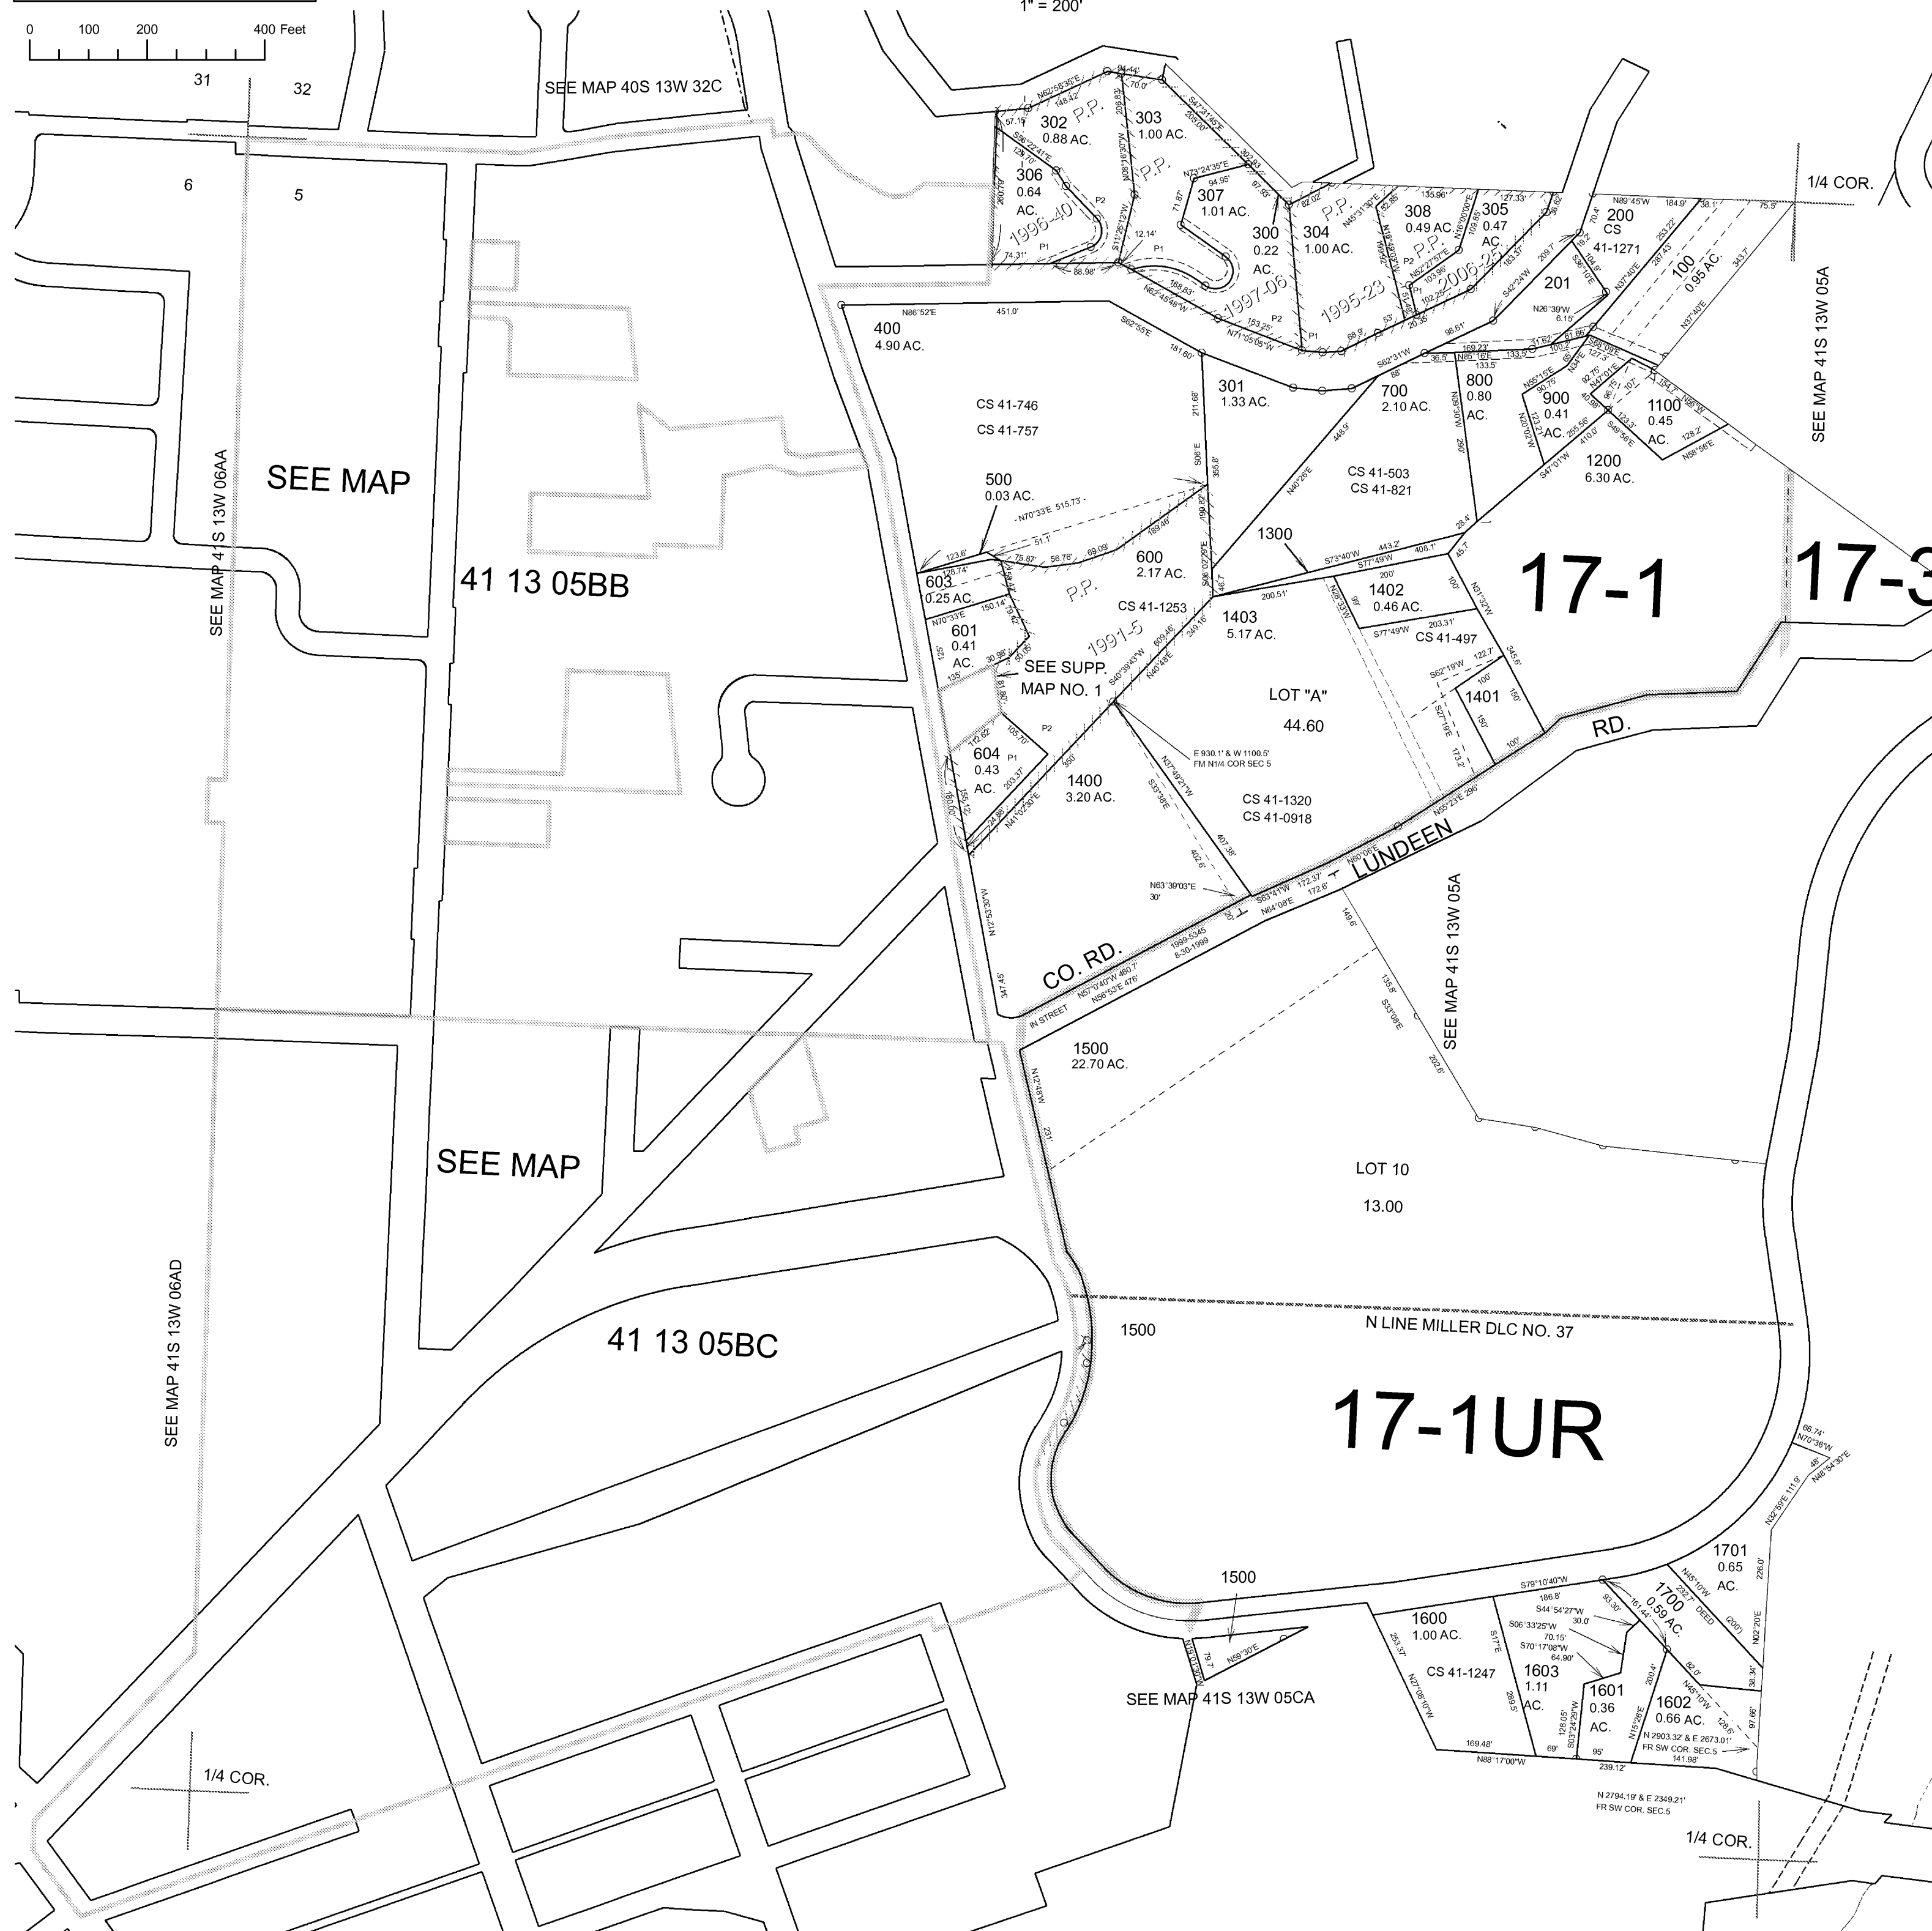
1" = 200'

0 100 200 400 Feet

31 32

SEE MAP 40S 13W 32C

6 5

302 P.P. 0.88 AC.

303 1.00 AC.

306 0.64 AC.

1996-40

P.P.

307 1.01 AC.

300 0.22 AC.

304 1.00 AC.

1997-06

1995-23

P.P.

308 0.49 AC.

305 0.47 AC.

2006-25

200 CS 41-1271

201

100 0.95 AC.

1/4 COR.

400 4.90 AC.

301 1.33 AC.

700 2.10 AC.

800 0.80 AC.

900 0.41 AC.

1100 0.45 AC.

1200 6.30 AC.

SEE MAP 41S 13W 05A

CS 41-746

CS 41-757

500 0.03 AC.

SEE MAP

SEE MAP 41S 13W 06AA

41 13 05BB

CS 41-503 CS 41-821

1300

600 2.17 AC.

603 0.25 AC.

P.P.

1991-5

CS 41-1253

601 0.41 AC.

SEE SUPP. MAP NO. 1

1403 5.17 AC.

1402 0.46 AC.

CS 41-497

17-1

17-3

LOT "A" 44.60

1401

RD.

604 0.43 AC.

1400 3.20 AC.

E 930.1' & W 1100.5' FM N1/4 COR SEC 5

CS 41-1320 CS 41-0918

LUNDEEN

CO. RD.

IN STREET

1999-6345 8-30-1999

SEE MAP 41S 13W 05A

1500 22.70 AC.

SEE MAP

LOT 10 13.00

1500

N LINE MILLER DLC NO. 37

41 13 05BC

17-1UR

SEE MAP 41S 13W 06AD

1500

1701 0.65 AC.

1700 0.59 AC.

1600 1.00 AC.

CS 41-1247

1603 1.11 AC.

1601 0.36 AC.

1602 0.66 AC.

SEE MAP 41S 13W 05CA

N 2903.32' & E 2673.01' FR SW COR. SEC.5

N 2794.19' & E 2349.21' FR SW COR. SEC.5

1/4 COR.

1/4 COR.